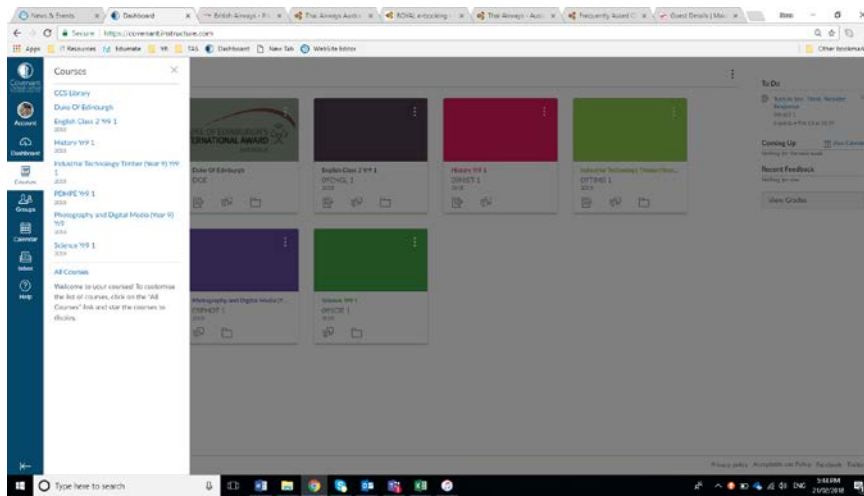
News & Events | Dashboard | British Airways | Thai Airways | ROYAL e-booking | Thai Airways | Frequently Asked | Guest Details

Secure | https://covenant.instructure.com

Apps | IT Resources | Edumate | YR | TAS | Dashboard | New Tab | Website Editor | Other bookmarks

Account
Dashboard
Courses
Groups
Calendar
Inbox
Help

Courses

CCS Library
Duke Of Edinburgh
English Class 2 Yr9 1
2018
History Yr9 1
2018
Industrial Technology Timber (Year 9) Yr9 1
2018
PDHPE Yr9 1
2018
Photography and Digital Media (Year 9) Yr9
2018
Science Yr9 1
2018

All Courses

Welcome to your courses! To customise the list of courses, click on the "All Courses" link and star the courses to display.

Duke Of Edinburgh
DOE

English Class 2 Yr9 1
09ENGL 1
2018

History Yr9 1
09HIST 1
2018

Industrial Technology Timber (Year...
09TIMB 1
2018

Photography and Digital Media (Y...
09PHOT 1
2018

Science Yr9 1
09SCIE 1
2018

To Do
Nothing for now

Coming Up
View Calendar
Nothing for the next week

Recent Feedback
Nothing for now

View Grades

Privacy policy | Acceptable Use Policy | Facebook | Twitter

Type here to search

5:48 PM
21/08/2018
ENG